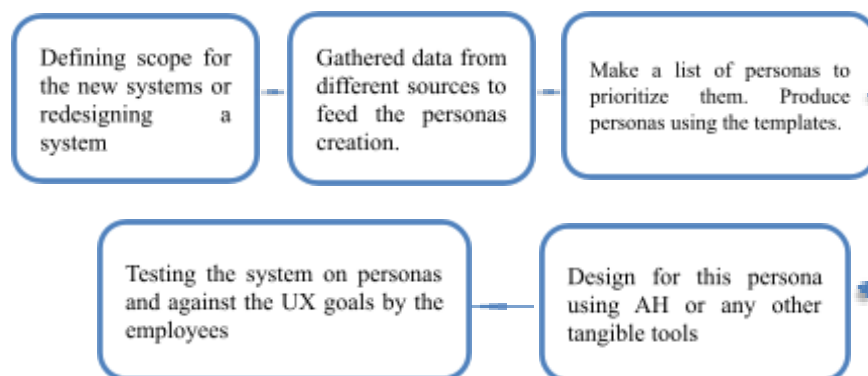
Defining scope for the new systems or redesigning a system

Gathered data from different sources to feed the personas creation.

Make a list of personas to prioritize them. Produce personas using the templates.

Testing the system on personas and against the UX goals by the employees

Design for this persona using AH or any other tangible tools